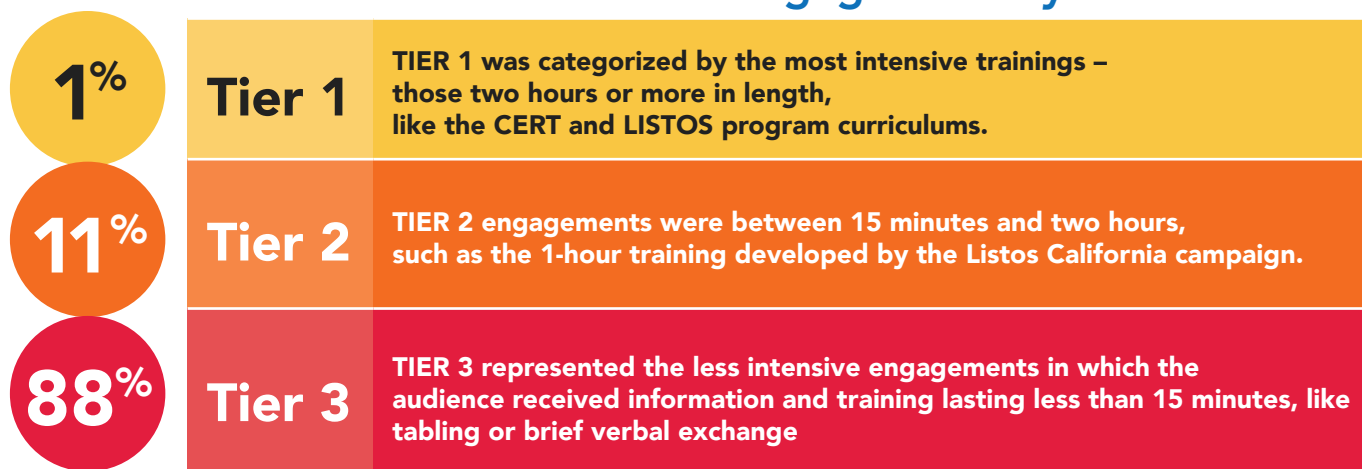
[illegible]

1%

Tier 1

TIER 1 was categorized by the most intensive trainings – those two hours or more in length, like the CERT and LISTOS program curriculums.

11%

Tier 2

TIER 2 engagements were between 15 minutes and two hours, such as the 1-hour training developed by the Listos California campaign.

88%

Tier 3

TIER 3 represented the less intensive engagements in which the audience received information and training lasting less than 15 minutes, like tabling or brief verbal exchange